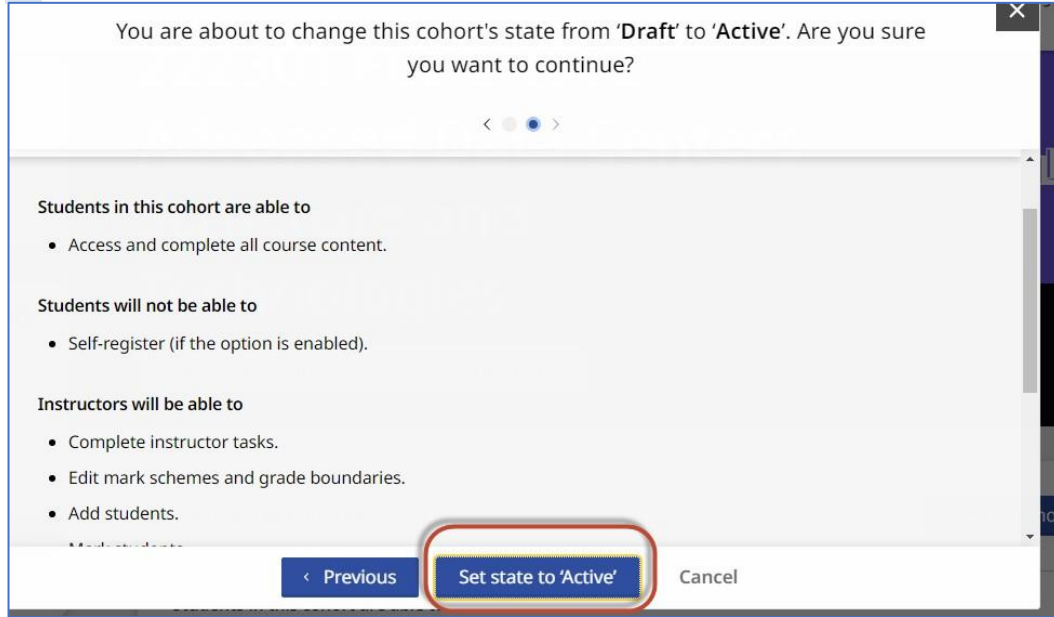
You are about to change this cohort's state from 'Draft' to 'Active'. Are you sure you want to continue?

Students in this cohort are able to

- Access and complete all course content.

Students will not be able to

- Self-register (if the option is enabled).

Instructors will be able to

- Complete instructor tasks.
- Edit mark schemes and grade boundaries.
- Add students.
- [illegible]

‹ Previous

Set state to 'Active'

Cancel